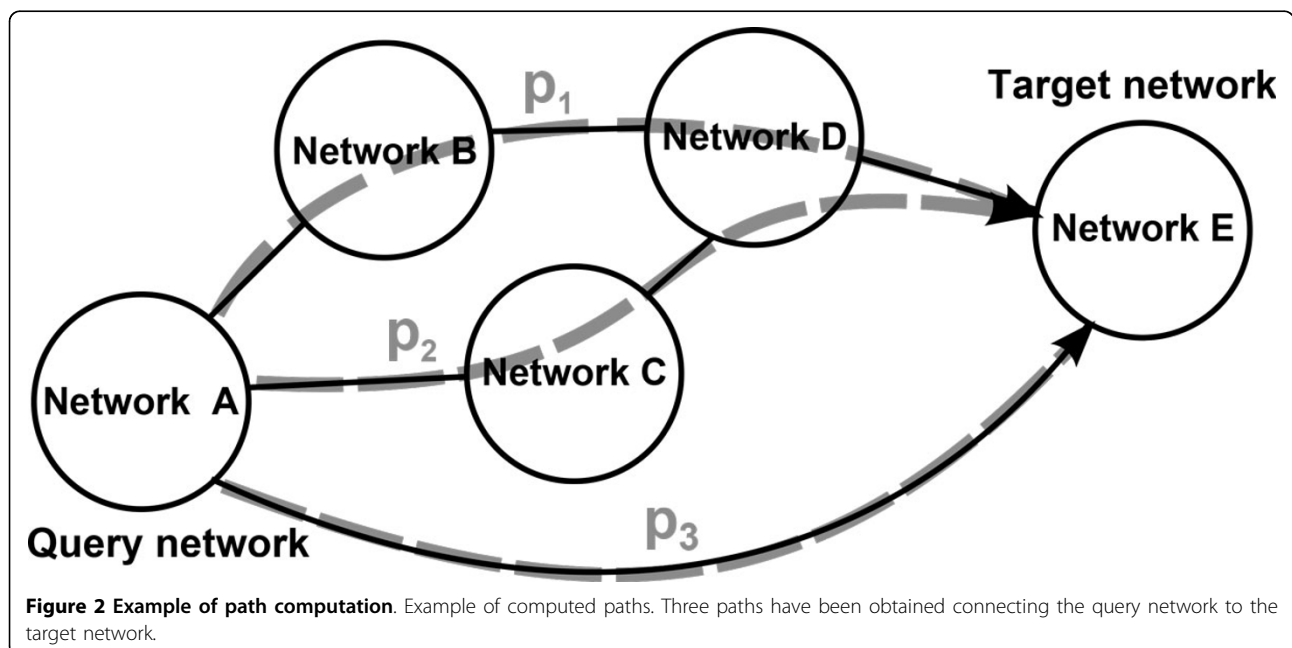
Target network

$p_1$

Network B

Network D

Network E

$p_2$

Network C

Network A

Query network

$p_3$

**Figure 2 Example of path computation**. Example of computed paths. Three paths have been obtained connecting the query network to the target network.